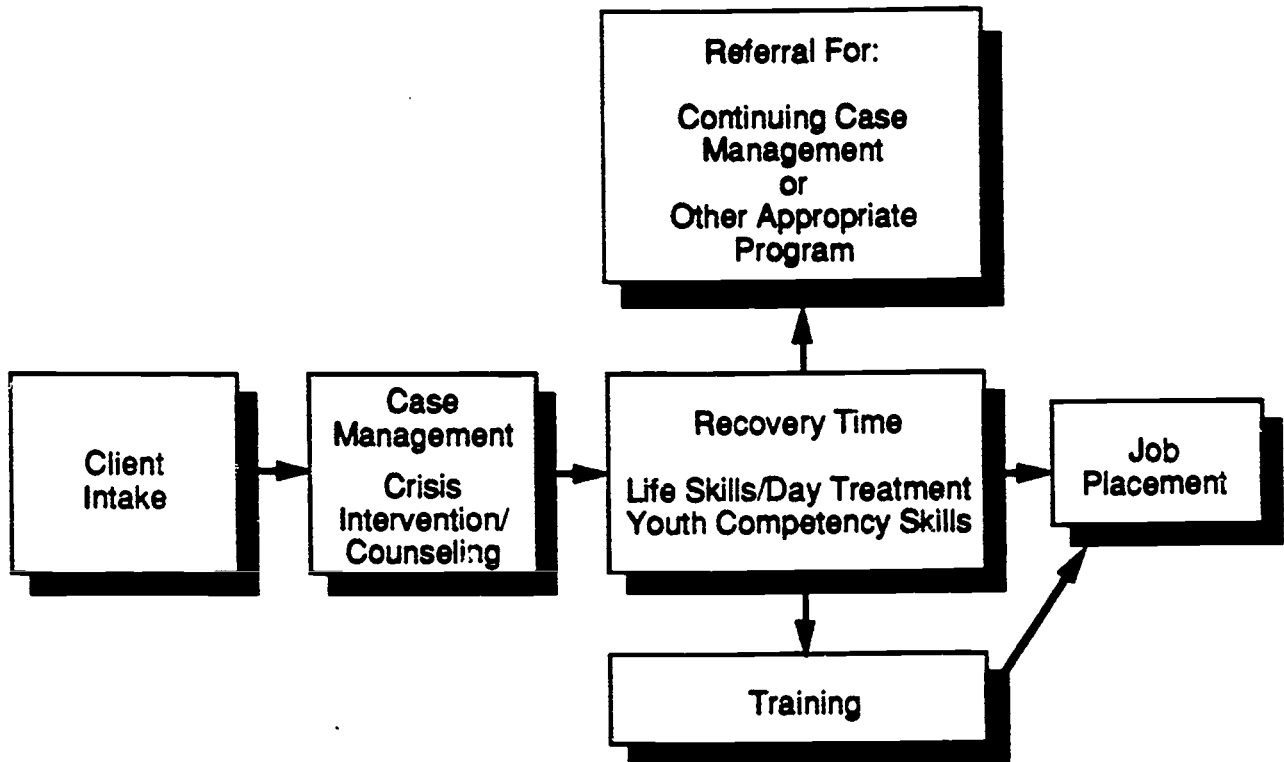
Referral For:

Continuing Case Management or Other Appropriate Program

Client Intake

Case Management

Crisis Intervention/ Counseling

Recovery Time

Life Skills/Day Treatment Youth Competency Skills

Job Placement

Training